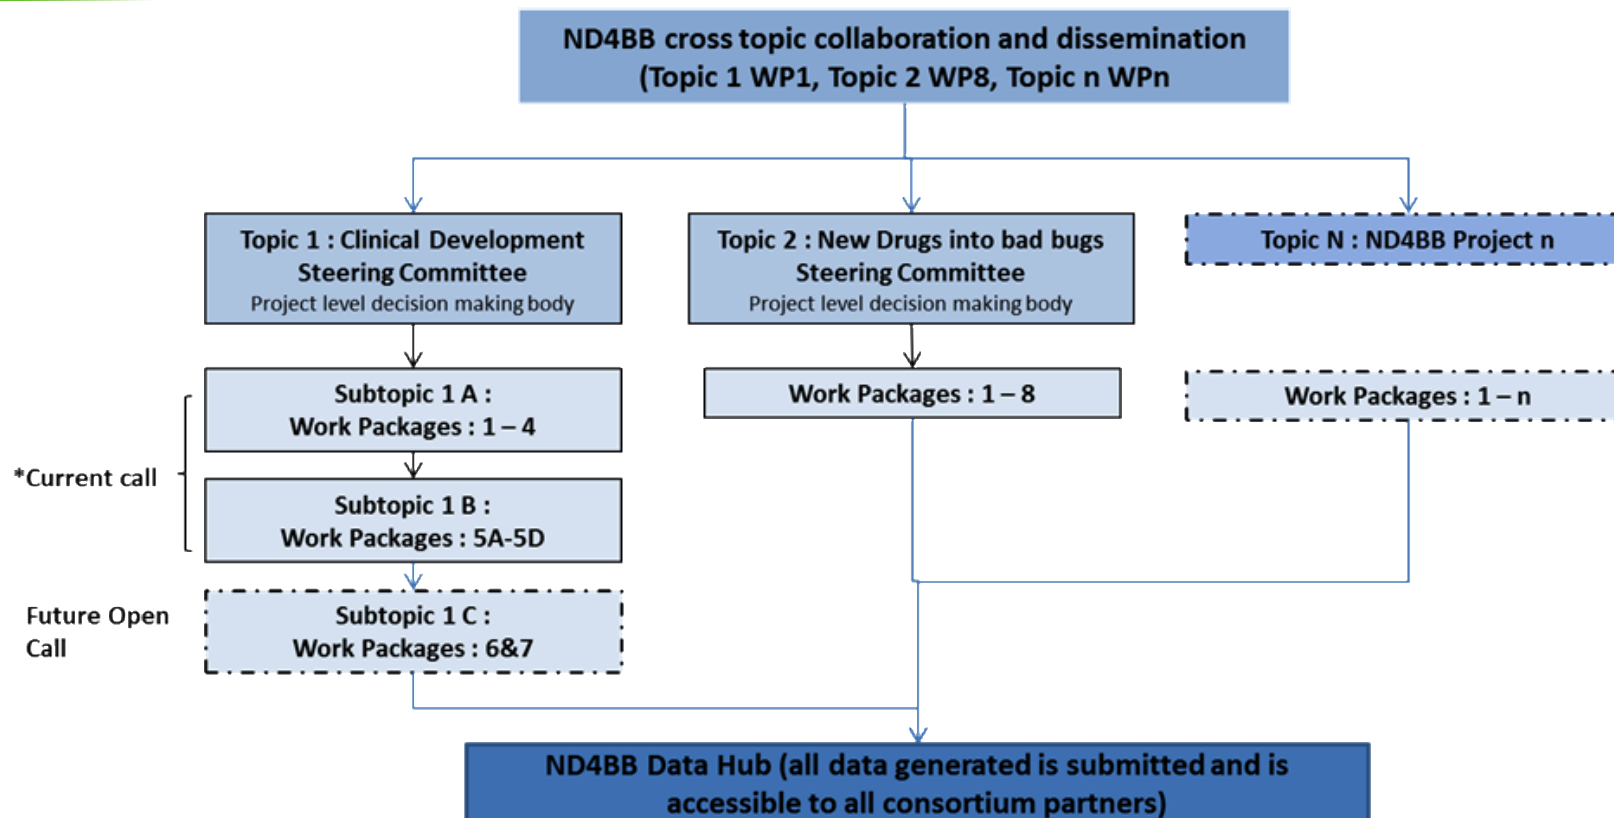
ND4BB cross topic collaboration and dissemination
(Topic 1 WP1, Topic 2 WP8, Topic n WPn

Topic 1 : Clinical Development Steering Committee
Project level decision making body

Topic 2 : New Drugs into bad bugs Steering Committee
Project level decision making body

Topic N : ND4BB Project n

*Current call

Subtopic 1 A :
Work Packages : 1 – 4

Subtopic 1 B :
Work Packages : 5A-5D

Work Packages : 1 – 8

Work Packages : 1 – n

Future Open Call

Subtopic 1 C :
Work Packages : 6&7

ND4BB Data Hub (all data generated is submitted and is accessible to all consortium partners)